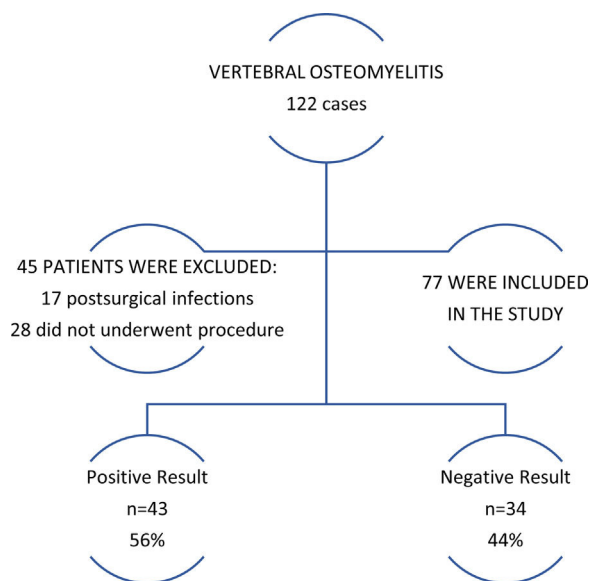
VERTEBRAL OSTEOMYELITIS
122 cases

45 PATIENTS WERE EXCLUDED:
17 postsurgical infections
28 did not underwent procedure

77 WERE INCLUDED
IN THE STUDY

Positive Result
n=43
56%

Negative Result
n=34
44%